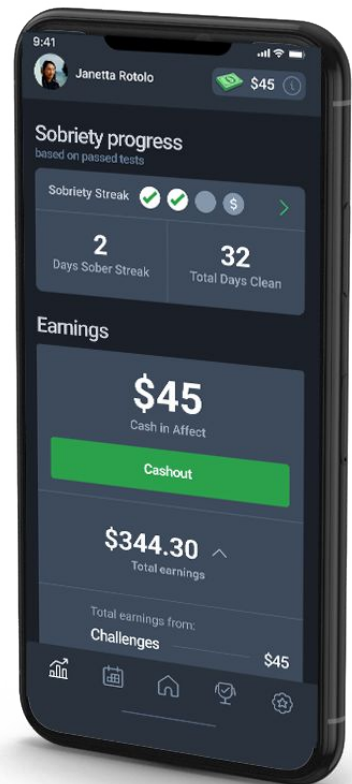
9:41

Janetta Rotolo

$45

Sobriety progress
based on passed tests

Sobriety Streak

$

2
Days Sober Streak

32
Total Days Clean

Earnings

$45
Cash in Affect

Cashout

$344.30
Total earnings

Total earnings from:
Challenges

$45